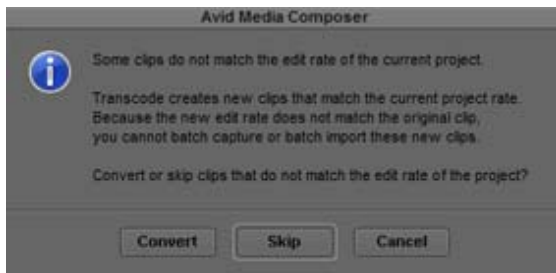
Avid Media Composer

Some clips do not match the edit rate of the current project.

Transcode creates new clips that match the current project rate. Because the new edit rate does not match the original clip, you cannot batch capture or batch import these new clips.

Convert or skip clips that do not match the edit rate of the project?

Convert Skip Cancel